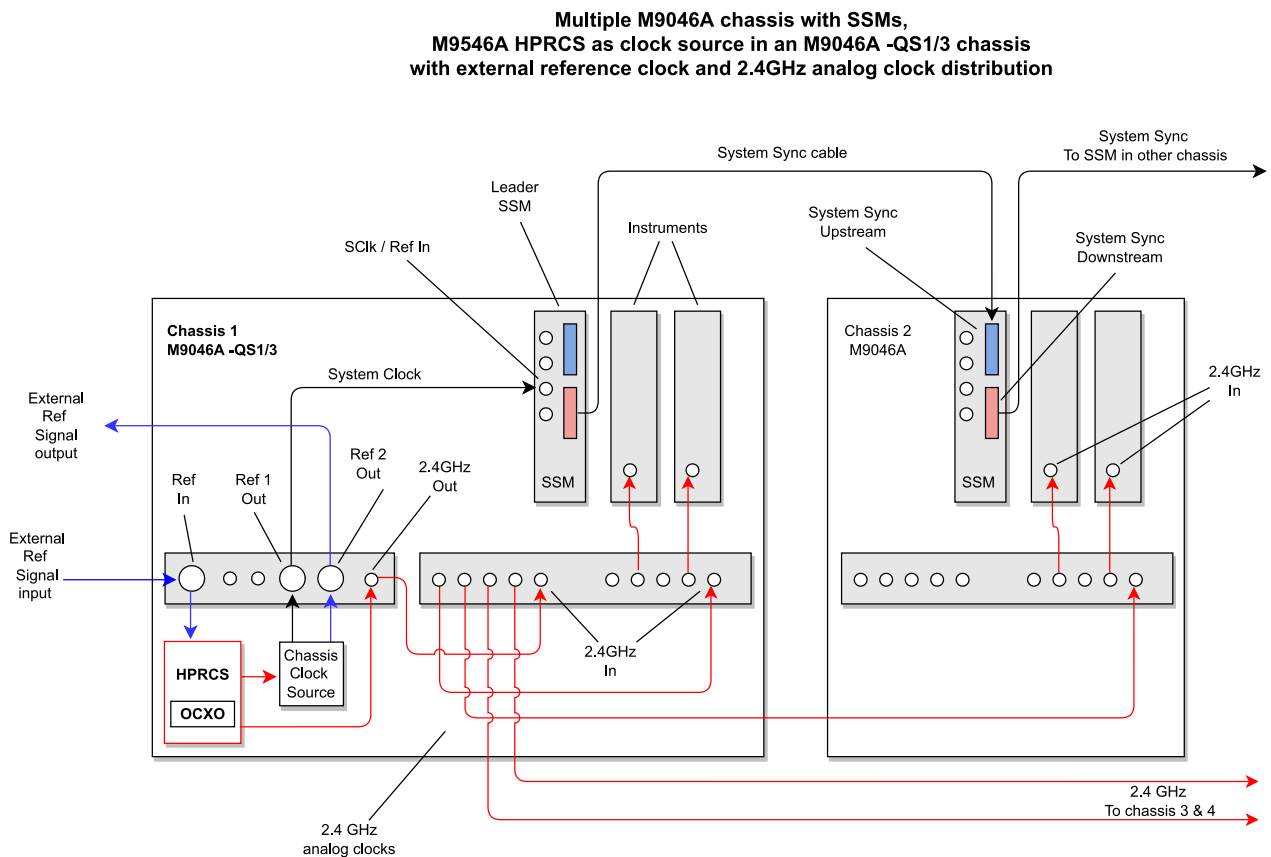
Multiple M9046A chassis with SSMs,
M9546A HPRCS as clock source in an M9046A -QS1/3 chassis
with external reference clock and 2.4GHz analog clock distribution

System Sync cable

System Sync
To SSM in other chassis

Leader
SSM

Instruments

System Sync
Upstream

System Sync
Downstream

SClk / Ref In

Chassis 1
M9046A -QS1/3

System Clock

SSM

Chassis 2
M9046A

SSM

2.4GHz
In

External
Ref
Signal
output

Ref
In

Ref 1
Out

Ref 2
Out

2.4GHz
Out

External
Ref
Signal
input

2.4GHz
In

HPRCS

OCXO

Chassis
Clock
Source

2.4 GHz
To chassis 3 & 4

2.4 GHz
analog clocks